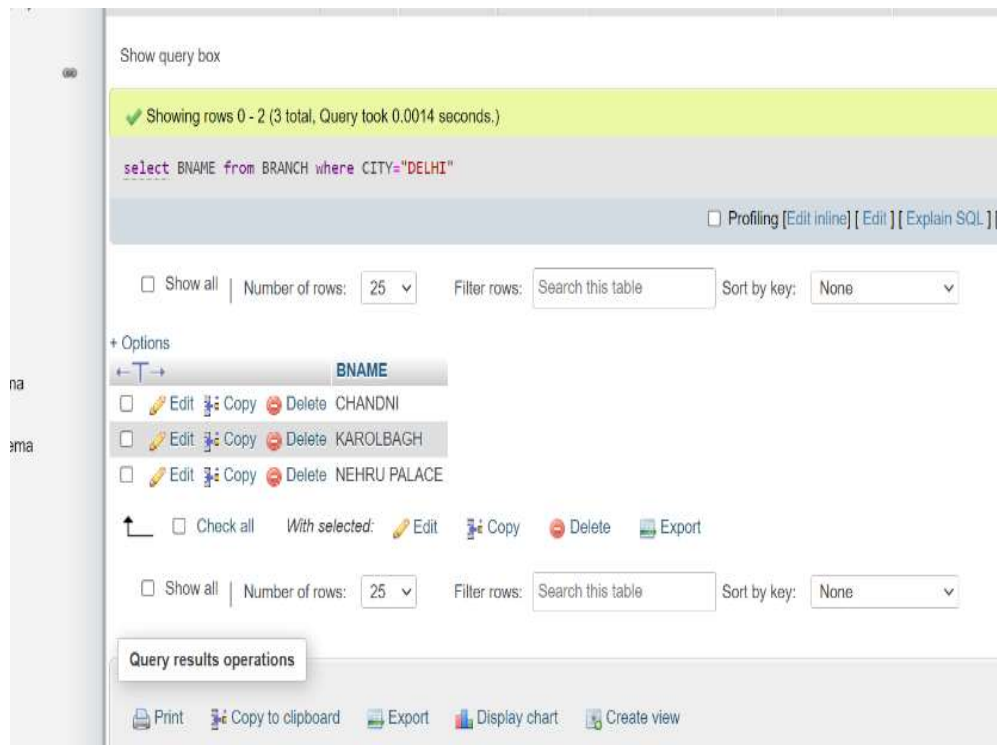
na

ema

Show query box

Showing rows 0 - 2 (3 total, Query took 0.0014 seconds.)

select BNAME from BRANCH where CITY="DELHI"

Profiling [Edit inline] [ Edit ] [ Explain SQL ]

Show all | Number of rows: 25 Filter rows: Search this table Sort by key: None

+ Options

| | BNAME |
|---|---|
| Edit Copy Delete | CHANDNI |
| Edit Copy Delete | KAROLBAGH |
| Edit Copy Delete | NEHRU PALACE |

Check all With selected: Edit Copy Delete Export

Show all | Number of rows: 25 Filter rows: Search this table Sort by key: None

Query results operations

Print Copy to clipboard Export Display chart Create view